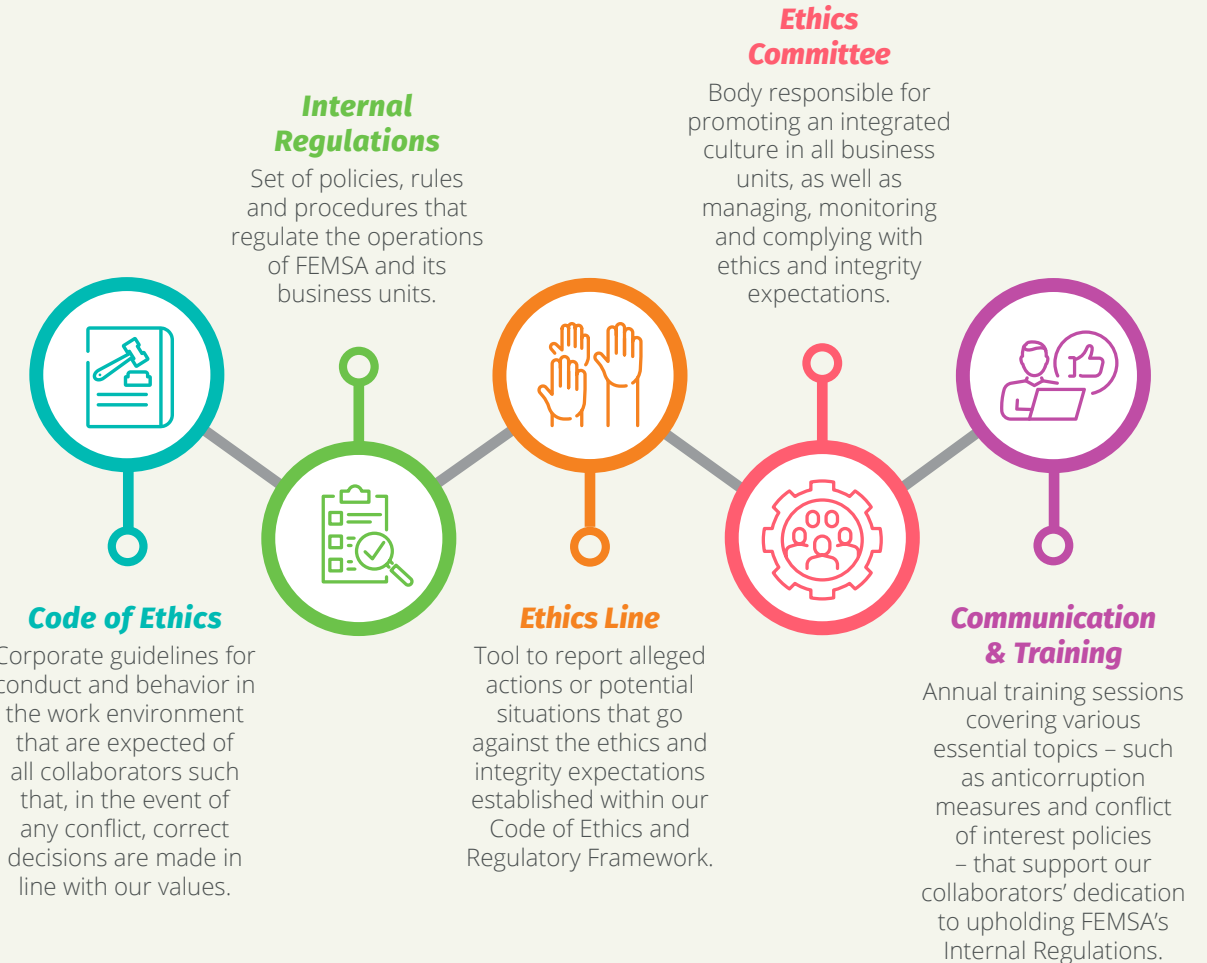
**Internal Regulations**

Set of policies, rules and procedures that regulate the operations of FEMSA and its business units.

**Ethics Committee**

Body responsible for promoting an integrated culture in all business units, as well as managing, monitoring and complying with ethics and integrity expectations.

**Code of Ethics**

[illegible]orporate guidelines for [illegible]onduct and behavior in the work environment that are expected of all collaborators such that, in the event of any conflict, correct decisions are made in line with our values.

**Ethics Line**

Tool to report alleged actions or potential situations that go against the ethics and integrity expectations established within our Code of Ethics and Regulatory Framework.

**Communication & Training**

Annual training sessions covering various essential topics – such as anticorruption measures and conflict of interest policies – that support our collaborators' dedication to upholding FEMSA's Internal Regulations.